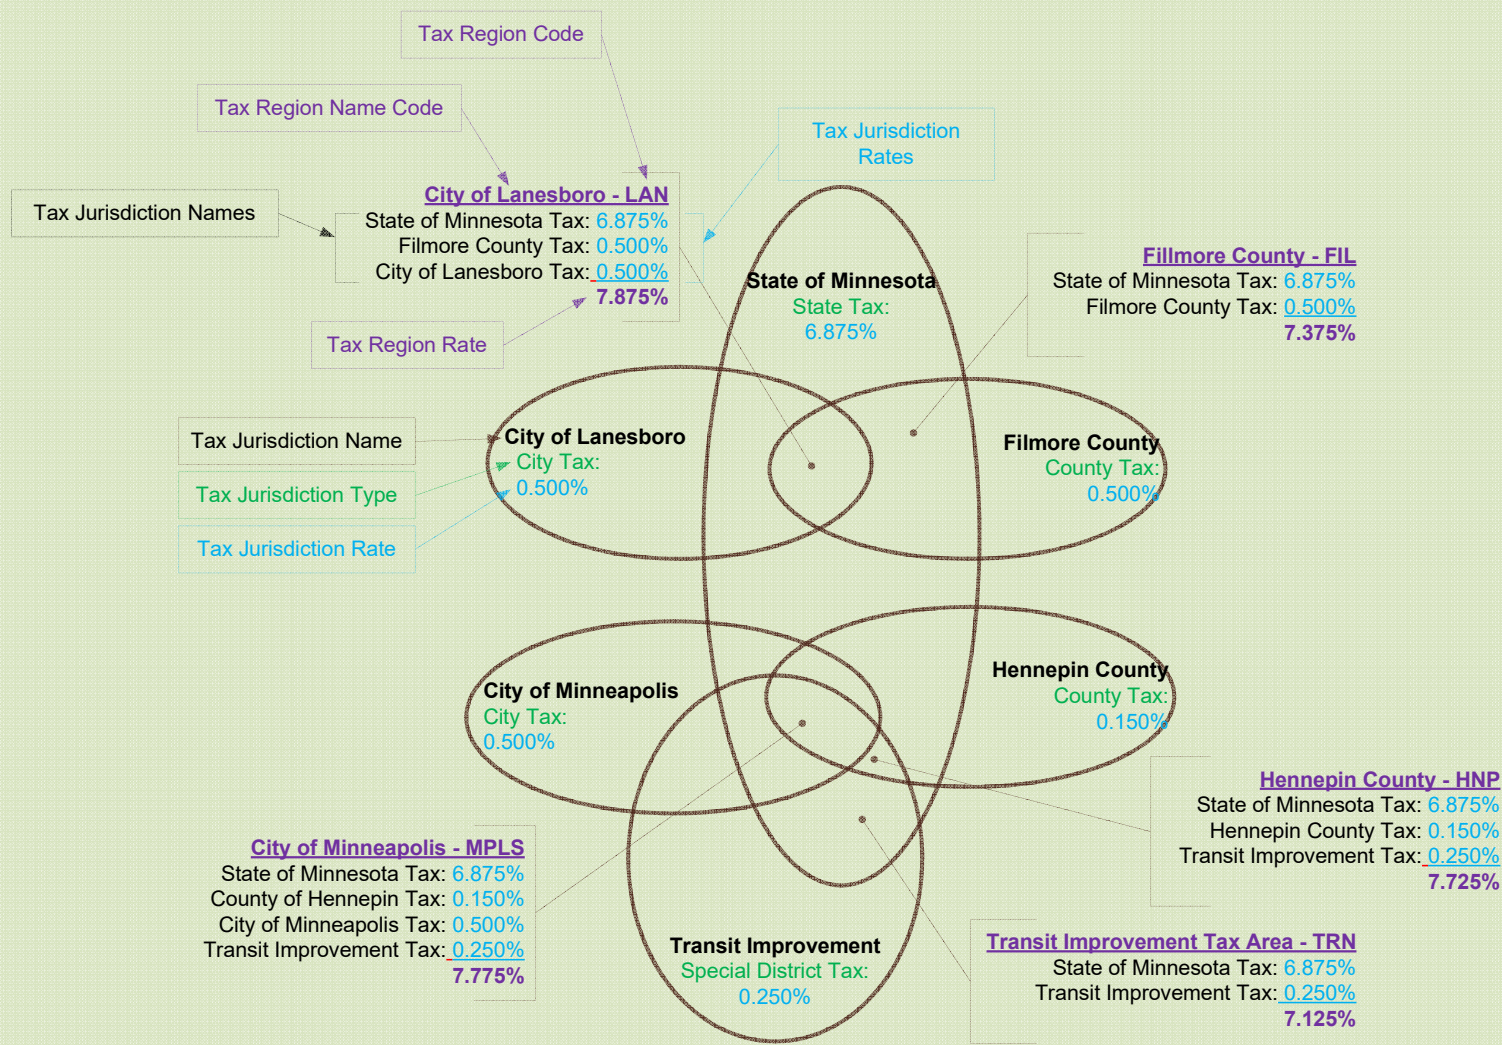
Tax Region Code

Tax Region Name Code

Tax Jurisdiction Rates

Tax Jurisdiction Names

City of Lanesboro - LAN
State of Minnesota Tax: 6.875%
Filmore County Tax: 0.500%
City of Lanesboro Tax: 0.500%
7.875%

Tax Region Rate

State of Minnesota
State Tax:
6.875%

Fillmore County - FIL
State of Minnesota Tax: 6.875%
Filmore County Tax: 0.500%
7.375%

Tax Jurisdiction Name

Tax Jurisdiction Type

Tax Jurisdiction Rate

City of Lanesboro
City Tax:
0.500%

Filmore County
County Tax:
0.500%

City of Minneapolis
City Tax:
0.500%

Hennepin County
County Tax:
0.150%

Hennepin County - HNP
State of Minnesota Tax: 6.875%
Hennepin County Tax: 0.150%
Transit Improvement Tax: 0.250%
7.725%

City of Minneapolis - MPLS
State of Minnesota Tax: 6.875%
County of Hennepin Tax: 0.150%
City of Minneapolis Tax: 0.500%
Transit Improvement Tax: 0.250%
7.775%

Transit Improvement
Special District Tax:
0.250%

Transit Improvement Tax Area - TRN
State of Minnesota Tax: 6.875%
Transit Improvement Tax: 0.250%
7.125%